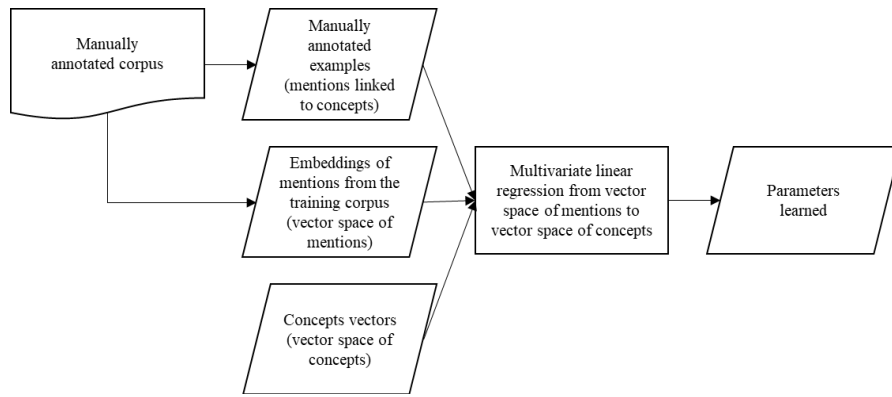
Manually annotated corpus

Manually annotated examples (mentions linked to concepts)

Embeddings of mentions from the training corpus (vector space of mentions)

Concepts vectors (vector space of concepts)

Multivariate linear regression from vector space of mentions to vector space of concepts

Parameters learned